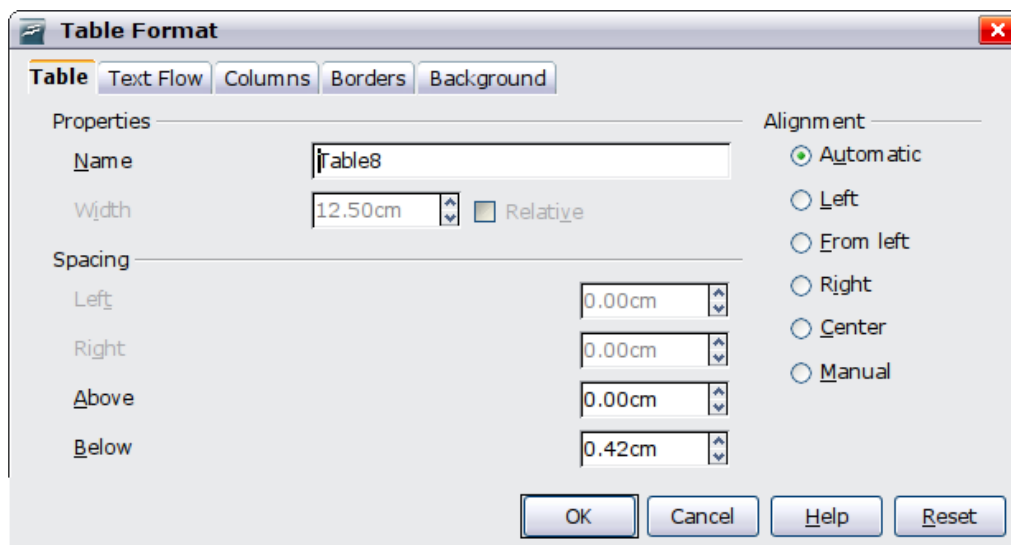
Table Format

Table | Text Flow | Columns | Borders | Background

Properties

Name
Table8

Width
12.50cm
Relative

Spacing

Left
0.00cm

Right
0.00cm

Above
0.00cm

Below
0.42cm

Alignment

Automatic

Left

From left

Right

Center

Manual

OK
Cancel
Help
Reset